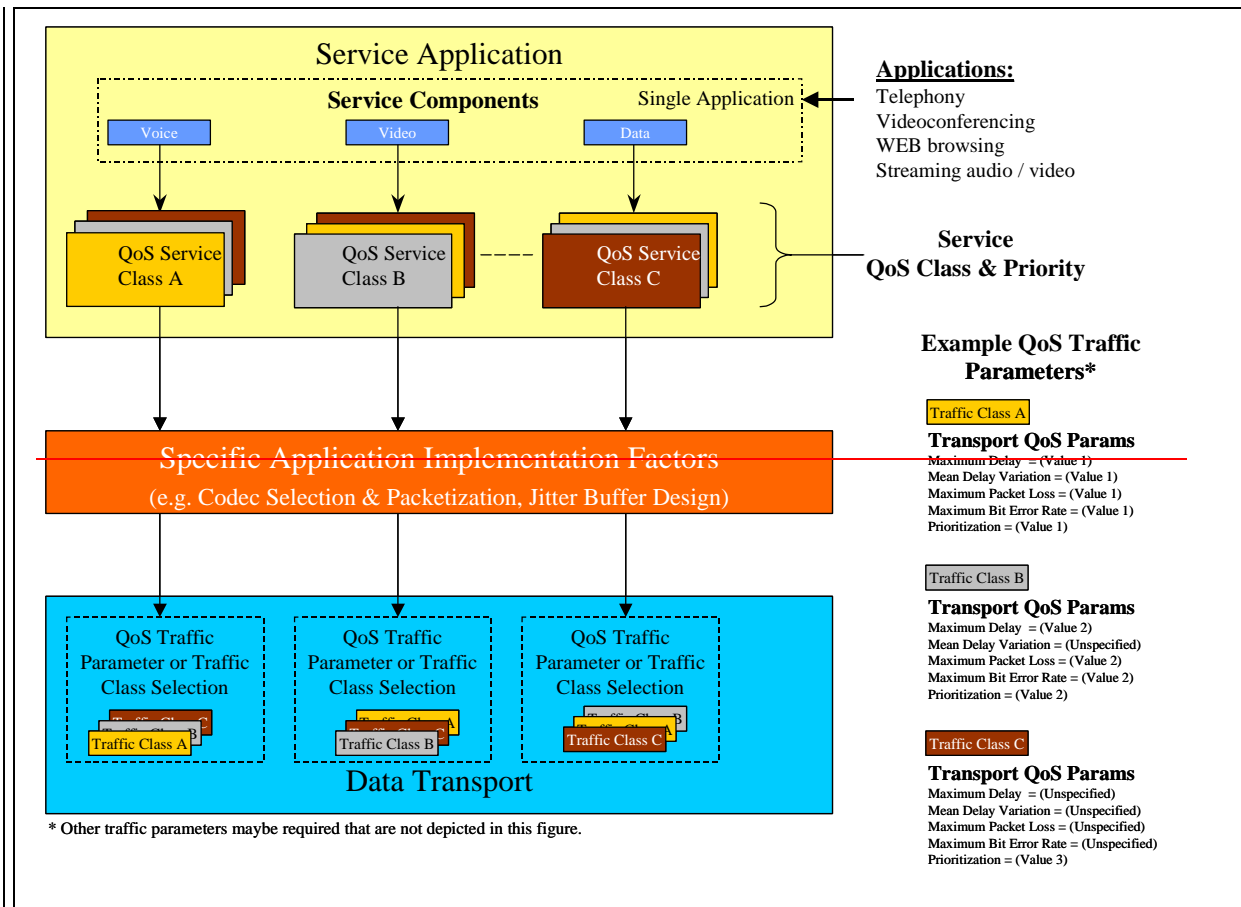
Service Application

Service Components

Single Application

Voice

Video

Data

QoS Service Class A

QoS Service Class B

QoS Service Class C

Applications:
Telephony
Videoconferencing
WEB browsing
Streaming audio / video

Service
QoS Class & Priority

Example QoS Traffic Parameters*

Traffic Class A

Transport QoS Params
Maximum Delay = (Value 1)
Mean Delay Variation = (Value 1)
Maximum Packet Loss = (Value 1)
Maximum Bit Error Rate = (Value 1)
Prioritization = (Value 1)

Specific Application Implementation Factors
(e.g. Codec Selection & Packetization, Jitter Buffer Design)

Traffic Class B

Transport QoS Params
Maximum Delay = (Value 2)
Mean Delay Variation = (Unspecified)
Maximum Packet Loss = (Value 2)
Maximum Bit Error Rate = (Value 2)
Prioritization = (Value 2)

QoS Traffic Parameter or Traffic Class Selection

QoS Traffic Parameter or Traffic Class Selection

QoS Traffic Parameter or Traffic Class Selection

Traffic Class C
Traffic Class B
Traffic Class A

Traffic Class C
Traffic Class A
Traffic Class B

Traffic Class B
Traffic Class A
Traffic Class C

Data Transport

Traffic Class C

Transport QoS Params
Maximum Delay = (Unspecified)
Mean Delay Variation = (Unspecified)
Maximum Packet Loss = (Unspecified)
Maximum Bit Error Rate = (Unspecified)
Prioritization = (Value 3)

* Other traffic parameters maybe required that are not depicted in this figure.